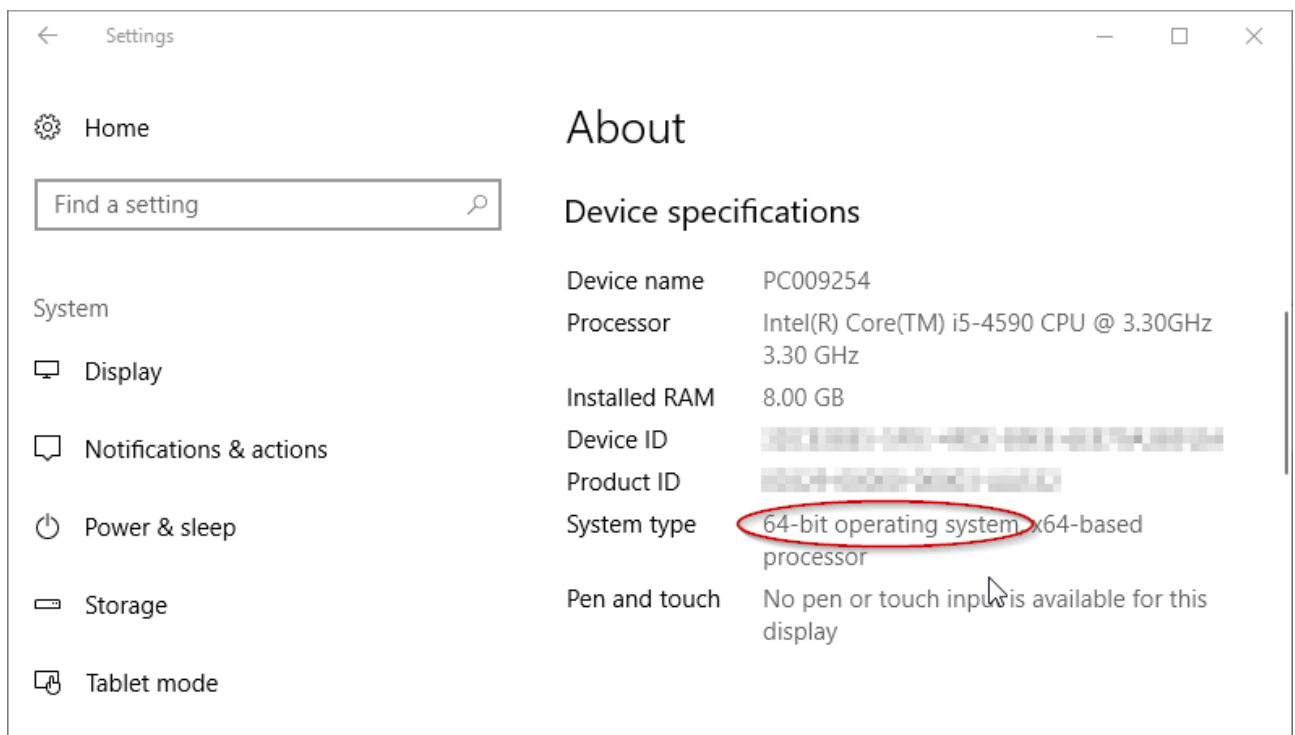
Settings

Home

Find a setting

System

Display

Notifications & actions

Power & sleep

Storage

Tablet mode

About

Device specifications

| | |
|---|---|
| Device name | PC009254 |
| Processor | Intel(R) Core(TM) i5-4590 CPU @ 3.30GHz 3.30 GHz |
| Installed RAM | 8.00 GB |
| Device ID | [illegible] |
| Product ID | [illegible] |
| System type | 64-bit operating system, x64-based processor |
| Pen and touch | No pen or touch inp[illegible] is available for this display |